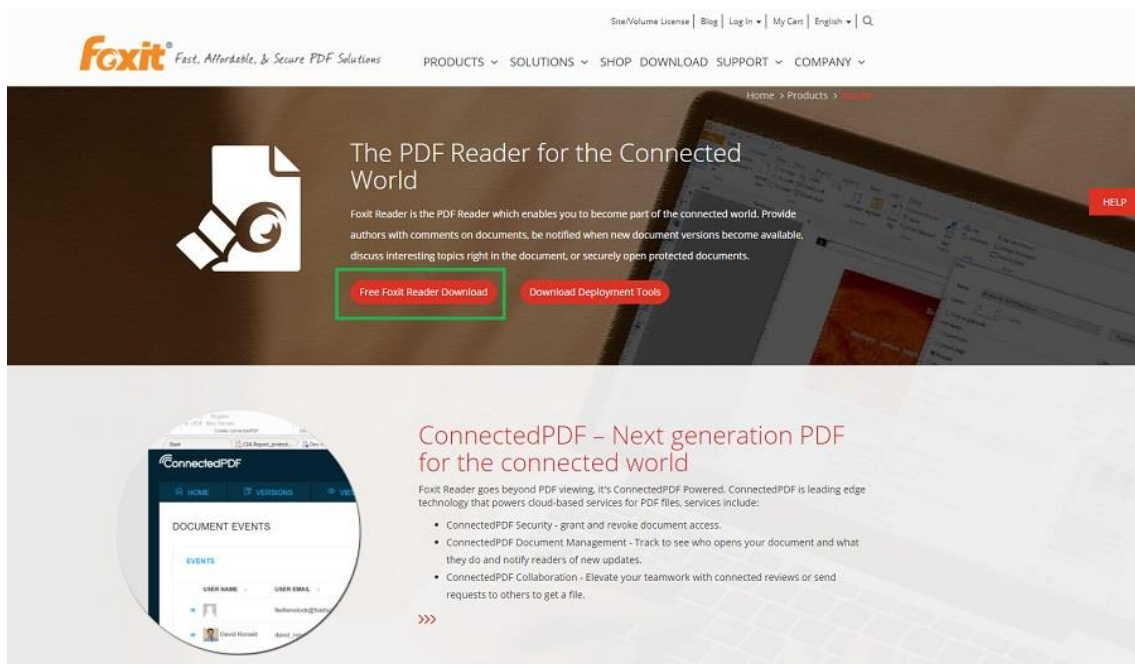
Site/Volume License | Blog | Log In ▾ | My Cart | English ▾ |

Foxit® Fast, Affordable, & Secure PDF Solutions

PRODUCTS ∨ SOLUTIONS ∨ SHOP DOWNLOAD SUPPORT ∨ COMPANY ∨

Home > Products > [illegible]

The PDF Reader for the Connected World

Foxit Reader is the PDF Reader which enables you to become part of the connected world. Provide authors with comments on documents, be notified when new document versions become available, discuss interesting topics right in the document, or securely open protected documents.

Free Foxit Reader Download

Download Deployment Tools

HELP

ConnectedPDF

HOME VERSIONS

DOCUMENT EVENTS

EVENTS

USER NAME USER EMAIL

David Ronald

ConnectedPDF – Next generation PDF for the connected world

Foxit Reader goes beyond PDF viewing, it's ConnectedPDF Powered. ConnectedPDF is leading edge technology that powers cloud-based services for PDF files, services include:

• ConnectedPDF Security - grant and revoke document access.
• ConnectedPDF Document Management - Track to see who opens your document and what they do and notify readers of new updates.
• ConnectedPDF Collaboration - Elevate your teamwork with connected reviews or send requests to others to get a file.

›››